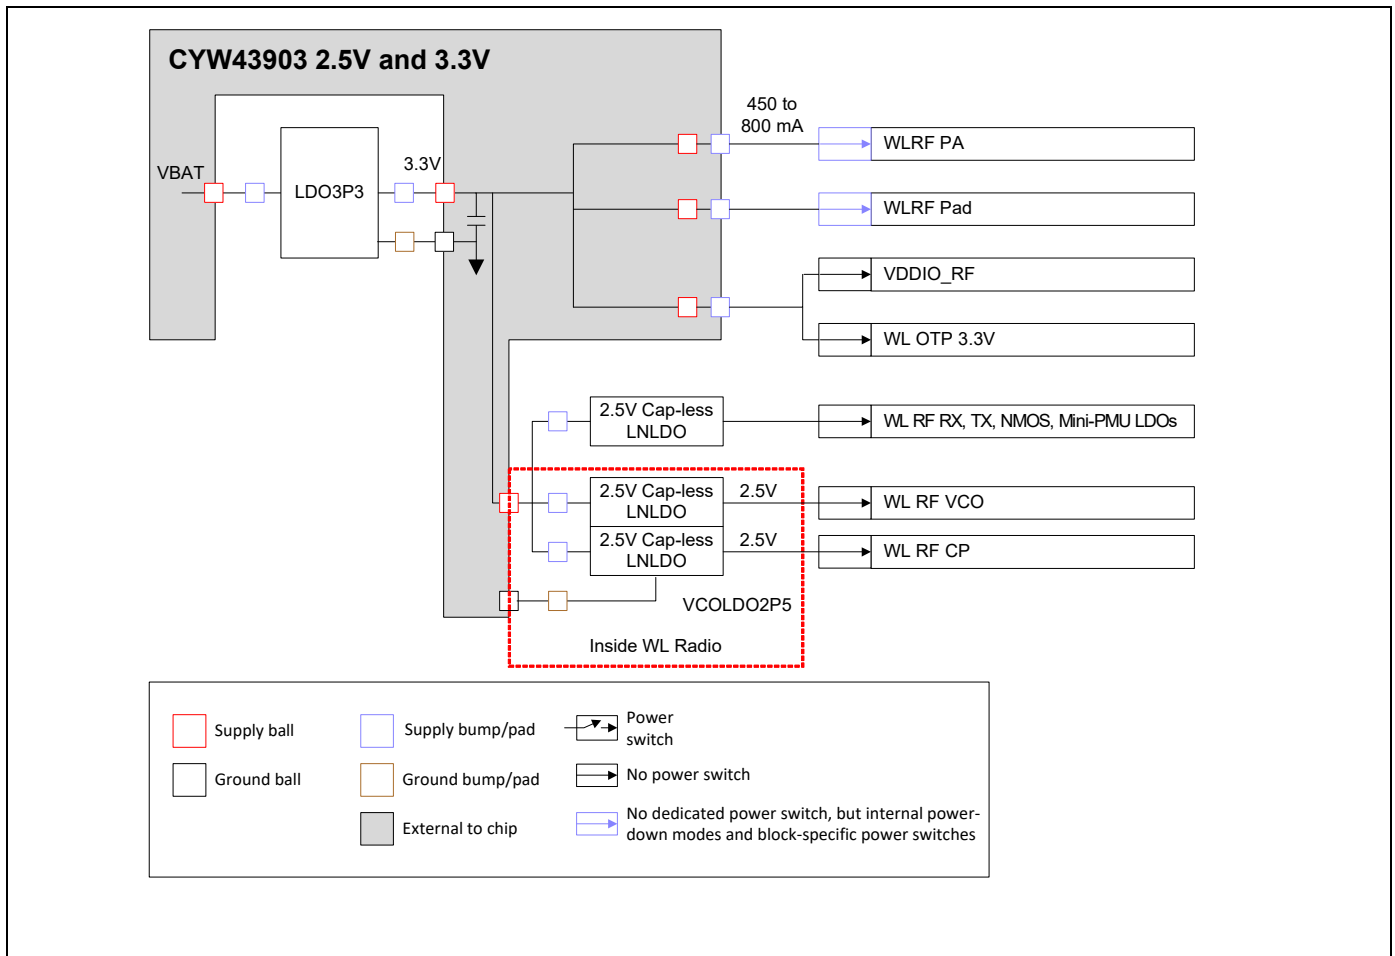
CYW43903 2.5V and 3.3V

VBAT

LDO3P3

3.3V

450 to 800 mA

WLRF PA

WLRF Pad

VDDIO_RF

WL OTP 3.3V

2.5V Cap-less LNLDO

WL RF RX, TX, NMOS, Mini-PMU LDOs

2.5V Cap-less LNLDO

2.5V

WL RF VCO

2.5V Cap-less LNLDO

2.5V

WL RF CP

VCOLDO2P5

Inside WL Radio

Supply ball

Supply bump/pad

Power switch

Ground ball

Ground bump/pad

No power switch

External to chip

No dedicated power switch, but internal power-down modes and block-specific power switches